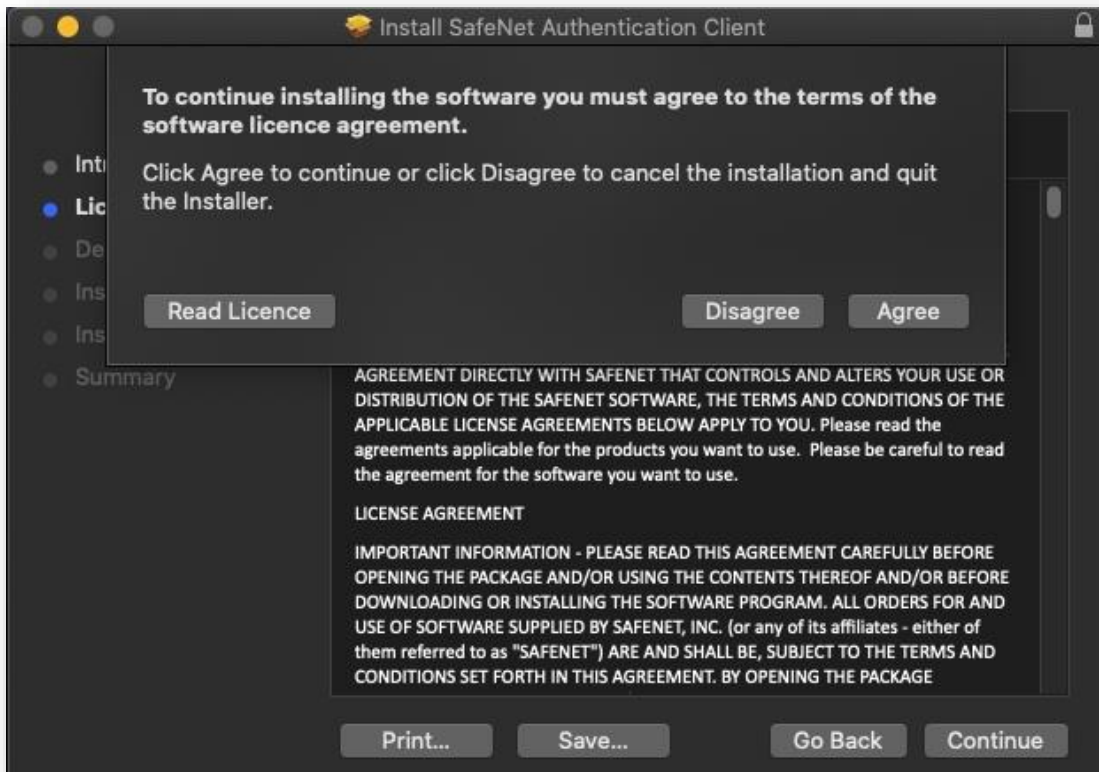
Install SafeNet Authentication Client

To continue installing the software you must agree to the terms of the software licence agreement.

Click Agree to continue or click Disagree to cancel the installation and quit the Installer.

Read Licence

Disagree

Agree

Intı
Lic
De
Ins
Ins
Summary

AGREEMENT DIRECTLY WITH SAFENET THAT CONTROLS AND ALTERS YOUR USE OR DISTRIBUTION OF THE SAFENET SOFTWARE, THE TERMS AND CONDITIONS OF THE APPLICABLE LICENSE AGREEMENTS BELOW APPLY TO YOU. Please read the agreements applicable for the products you want to use. Please be careful to read the agreement for the software you want to use.

LICENSE AGREEMENT

IMPORTANT INFORMATION - PLEASE READ THIS AGREEMENT CAREFULLY BEFORE OPENING THE PACKAGE AND/OR USING THE CONTENTS THEREOF AND/OR BEFORE DOWNLOADING OR INSTALLING THE SOFTWARE PROGRAM. ALL ORDERS FOR AND USE OF SOFTWARE SUPPLIED BY SAFENET, INC. (or any of its affiliates - either of them referred to as "SAFENET") ARE AND SHALL BE, SUBJECT TO THE TERMS AND CONDITIONS SET FORTH IN THIS AGREEMENT. BY OPENING THE PACKAGE

Print...

Save...

Go Back

Continue